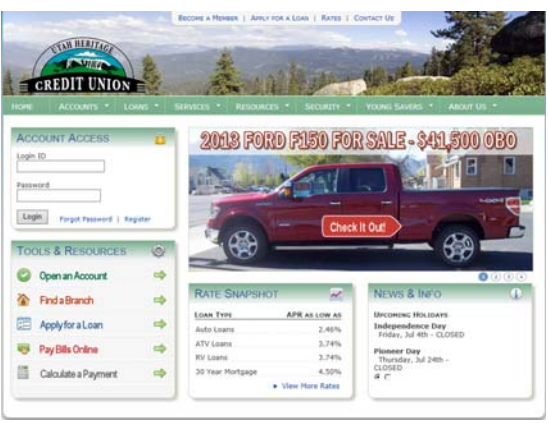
Become a Member | Apply for a Loan | Rates | Contact Us

Utah Heritage
Credit Union

Home | Accounts | Loans | Services | Resources | Security | Young Savers | About Us

Account Access
Login ID
Password
Login Forgot Password | Register

2013 FORD F150 FOR SALE - $41,500 OBO

Check It Out!

Tools & Resources
Open an Account
Find a Branch
Apply for a Loan
Pay Bills Online
Calculate a Payment

Rate Snapshot

| Loan Type | APR as low as |
|---|---|
| Auto Loans | 2.49% |
| ATV Loans | 3.74% |
| RV Loans | 3.74% |
| 30 Year Mortgage | 4.50% |

▸ View More Rates

News & Info
Upcoming Holidays
Independence Day
Friday, Jul 4th - CLOSED
Pioneer Day
Thursday, Jul 24th - CLOSED